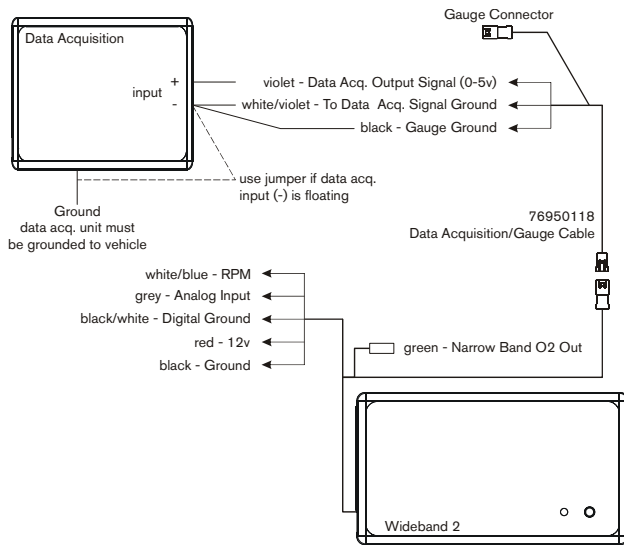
Gauge Connector

Data Acquisition

input +
-

violet - Data Acq. Output Signal (0-5v)
white/violet - To Data Acq. Signal Ground
black - Gauge Ground

use jumper if data acq. input (-) is floating

Ground
data acq. unit must be grounded to vehicle

76950118
Data Acquisition/Gauge Cable

white/blue - RPM
grey - Analog Input
black/white - Digital Ground
red - 12v
black - Ground

green - Narrow Band O2 Out

Wideband 2